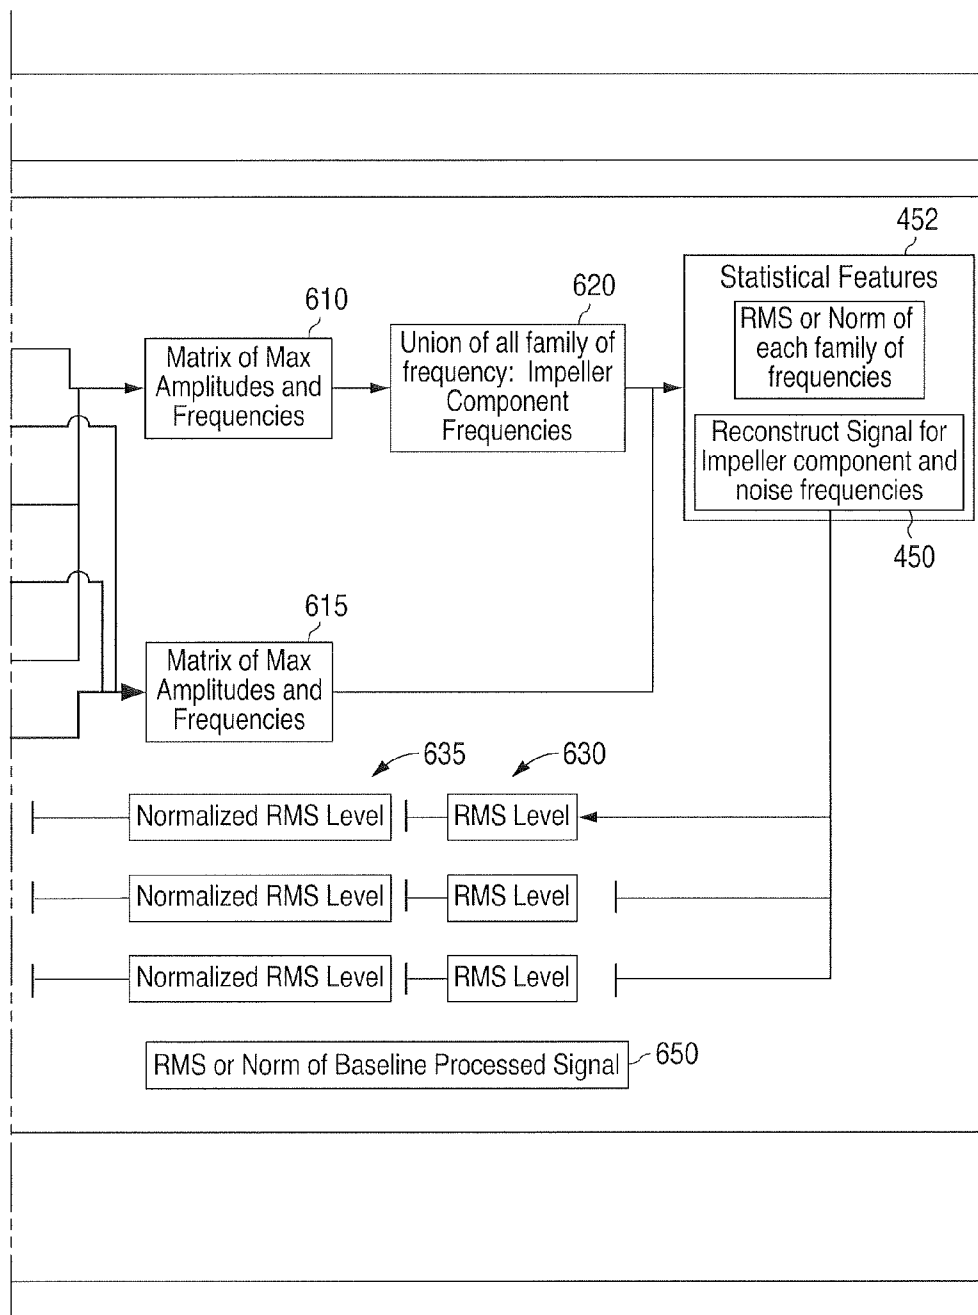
452

Statistical Features

RMS or Norm of each family of frequencies

Reconstruct Signal for Impeller component and noise frequencies

450

610

Matrix of Max Amplitudes and Frequencies

620

Union of all family of frequency: Impeller Component Frequencies

615

Matrix of Max Amplitudes and Frequencies

635

630

Normalized RMS Level

RMS Level

Normalized RMS Level

RMS Level

Normalized RMS Level

RMS Level

RMS or Norm of Baseline Processed Signal

650